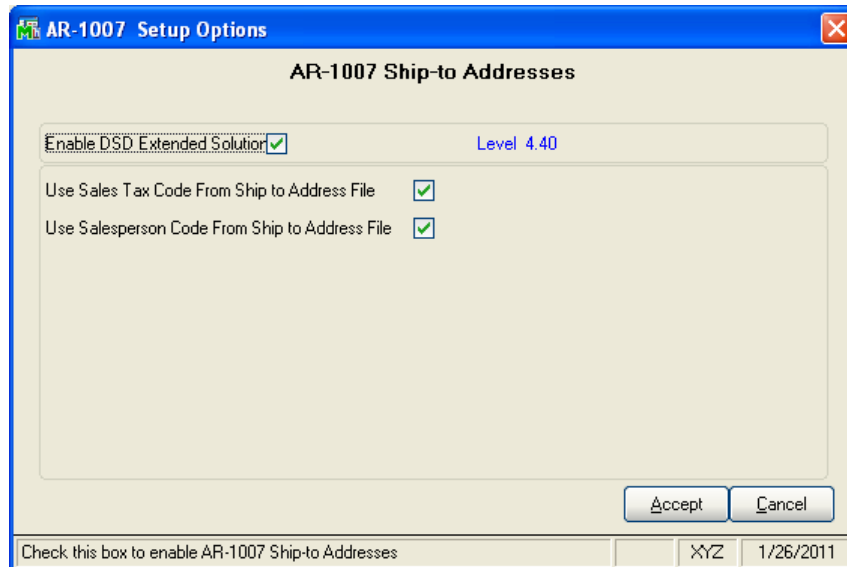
AR-1007 Setup Options

AR-1007 Ship-to Addresses

Enable DSD Extended Solution

Level 4.40

Use Sales Tax Code From Ship to Address File

Use Salesperson Code From Ship to Address File

Accept

Cancel

Check this box to enable AR-1007 Ship-to Addresses

XYZ

1/26/2011